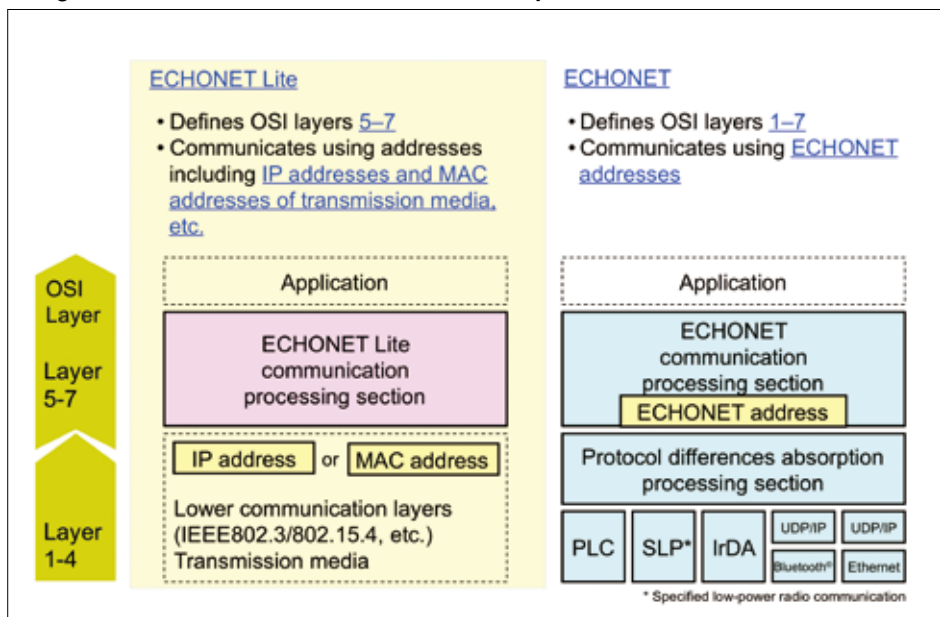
ECHONET Lite

• Defines OSI layers 5–7
• Communicates using addresses including IP addresses and MAC addresses of transmission media, etc.

ECHONET

• Defines OSI layers 1–7
• Communicates using ECHONET addresses

OSI Layer

Layer 5-7

Layer 1-4

Application

ECHONET Lite communication processing section

IP address or MAC address

Lower communication layers (IEEE802.3/802.15.4, etc.) Transmission media

Application

ECHONET communication processing section

ECHONET address

Protocol differences absorption processing section

PLC

SLP*

IrDA

UDP/IP

Bluetooth®

UDP/IP

Ethernet

* Specified low-power radio communication